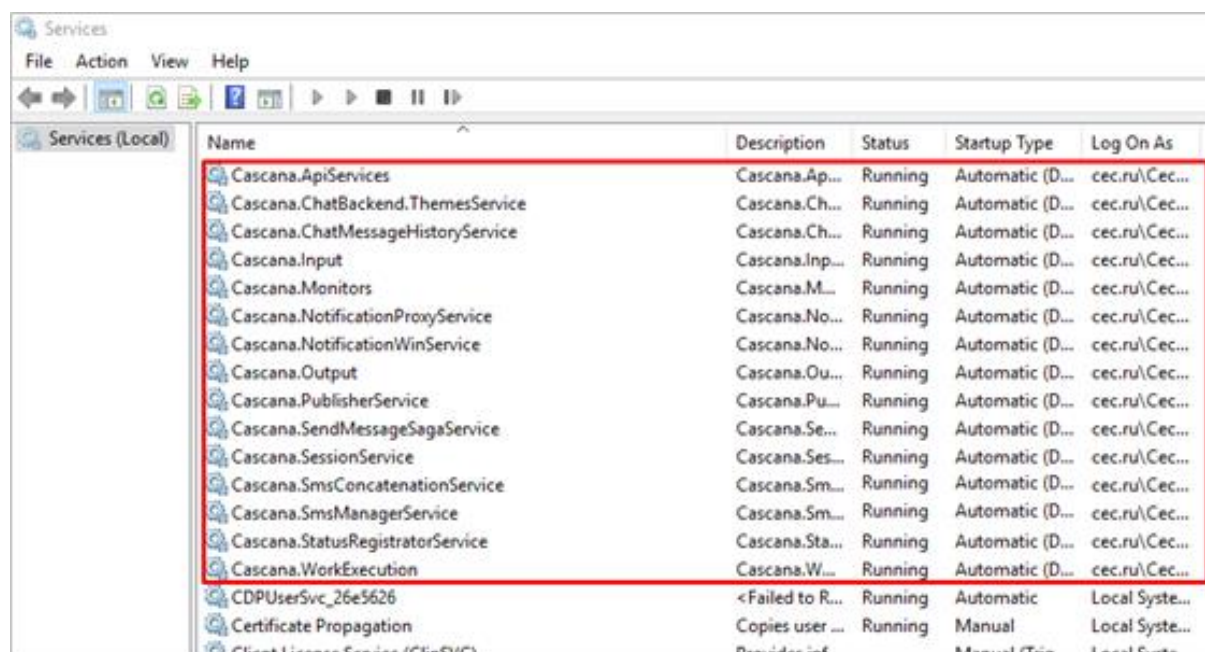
Services

File Action View Help

Services (Local)

| Name | Description | Status | Startup Type | Log On As |
|---|---|---|---|---|
| Cascana.ApiServices | Cascana.Ap... | Running | Automatic (D... | cec.ru\Cec... |
| Cascana.ChatBackend.ThemesService | Cascana.Ch... | Running | Automatic (D... | cec.ru\Cec... |
| Cascana.ChatMessageHistoryService | Cascana.Ch... | Running | Automatic (D... | cec.ru\Cec... |
| Cascana.Input | Cascana.Inp... | Running | Automatic (D... | cec.ru\Cec... |
| Cascana.Monitors | Cascana.M... | Running | Automatic (D... | cec.ru\Cec... |
| Cascana.NotificationProxyService | Cascana.No... | Running | Automatic (D... | cec.ru\Cec... |
| Cascana.NotificationWinService | Cascana.No... | Running | Automatic (D... | cec.ru\Cec... |
| Cascana.Output | Cascana.Ou... | Running | Automatic (D... | cec.ru\Cec... |
| Cascana.PublisherService | Cascana.Pu... | Running | Automatic (D... | cec.ru\Cec... |
| Cascana.SendMessageSagaService | Cascana.Se... | Running | Automatic (D... | cec.ru\Cec... |
| Cascana.SessionService | Cascana.Ses... | Running | Automatic (D... | cec.ru\Cec... |
| Cascana.SmsConcatenationService | Cascana.Sm... | Running | Automatic (D... | cec.ru\Cec... |
| Cascana.SmsManagerService | Cascana.Sm... | Running | Automatic (D... | cec.ru\Cec... |
| Cascana.StatusRegistratorService | Cascana.Sta... | Running | Automatic (D... | cec.ru\Cec... |
| Cascana.WorkExecution | Cascana.W... | Running | Automatic (D... | cec.ru\Cec... |
| CDPUserSvc_26e5626 | <Failed to R... | Running | Automatic | Local Syste... |
| Certificate Propagation | Copies user ... | Running | Manual | Local Syste... |
| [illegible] | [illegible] | | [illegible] | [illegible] |